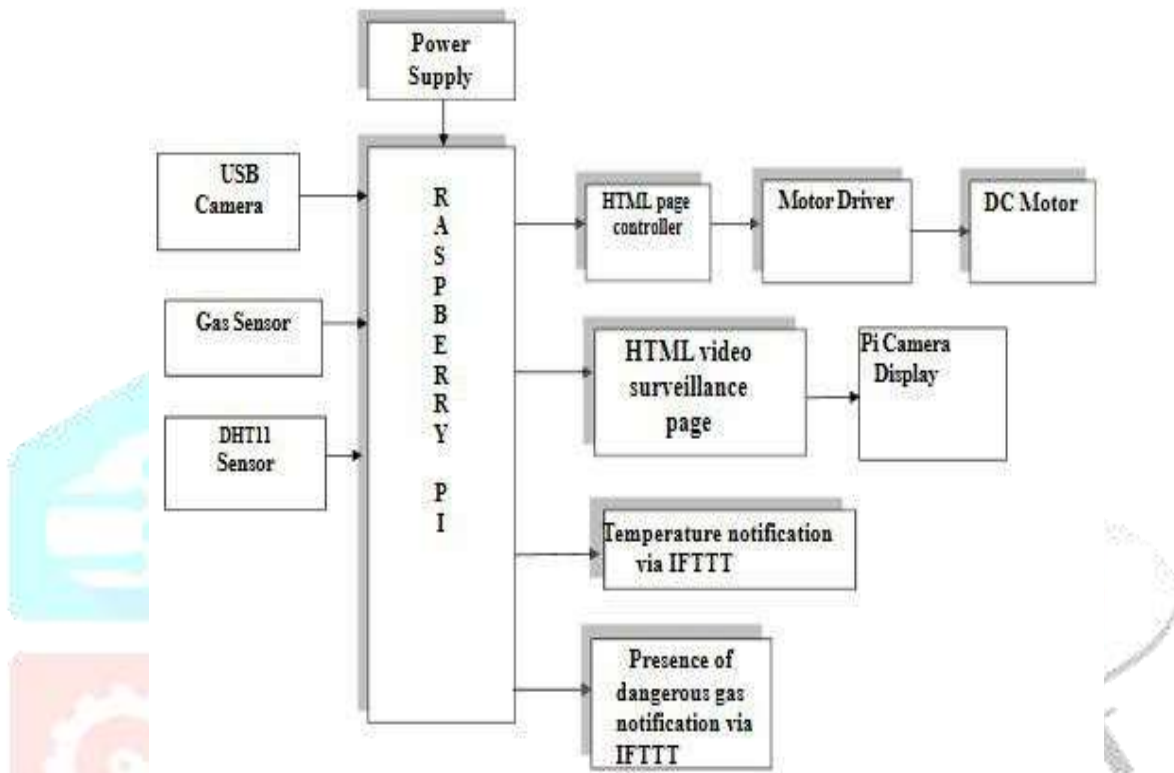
Power Supply

USB Camera

Gas Sensor

DHT11 Sensor

R A S P B E R R Y

P I

HTML page controller

Motor Driver

DC Motor

HTML video surveillance page

Pi Camera Display

Temperature notification via IFTTT

Presence of dangerous gas notification via IFTTT